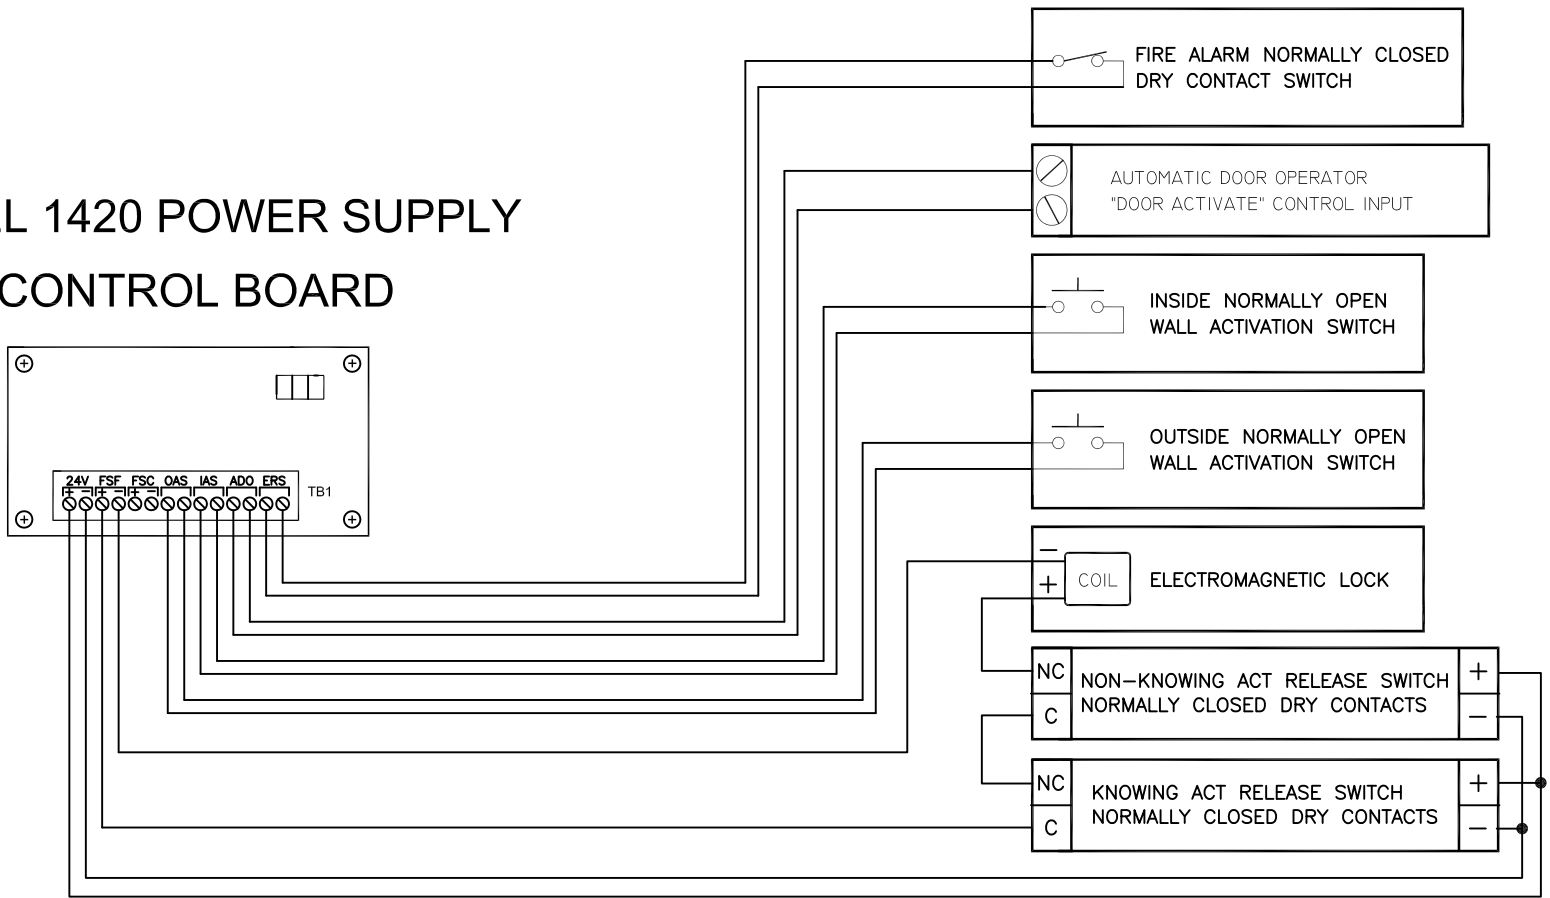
L 1420 POWER SUPPLY
CONTROL BOARD

24V FSF FSC OAS IAS ADO ERS
+ − + − + −
TB1

FIRE ALARM NORMALLY CLOSED
DRY CONTACT SWITCH

AUTOMATIC DOOR OPERATOR
"DOOR ACTIVATE" CONTROL INPUT

INSIDE NORMALLY OPEN
WALL ACTIVATION SWITCH

OUTSIDE NORMALLY OPEN
WALL ACTIVATION SWITCH

−
+
COIL
ELECTROMAGNETIC LOCK

NC
C
NON–KNOWING ACT RELEASE SWITCH
NORMALLY CLOSED DRY CONTACTS
+
−

NC
C
KNOWING ACT RELEASE SWITCH
NORMALLY CLOSED DRY CONTACTS
+
−